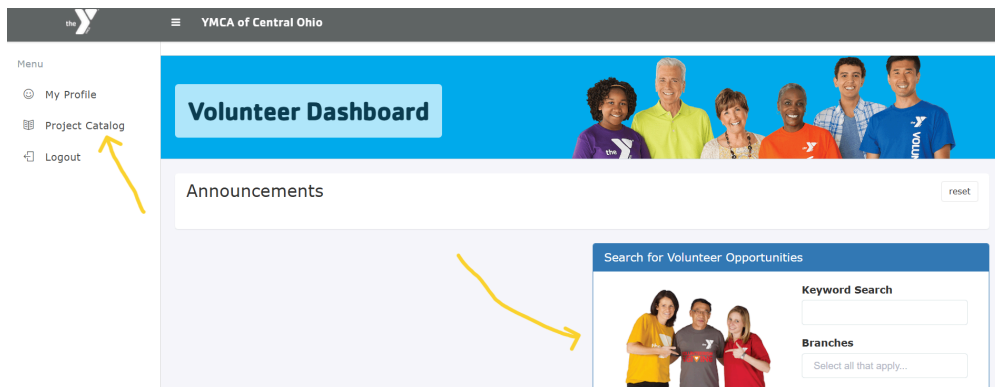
the Y

≡ YMCA of Central Ohio

Menu

My Profile

Project Catalog

Logout

Volunteer Dashboard

the Y

Announcements

reset

Search for Volunteer Opportunities

Keyword Search

Branches

Select all that apply...